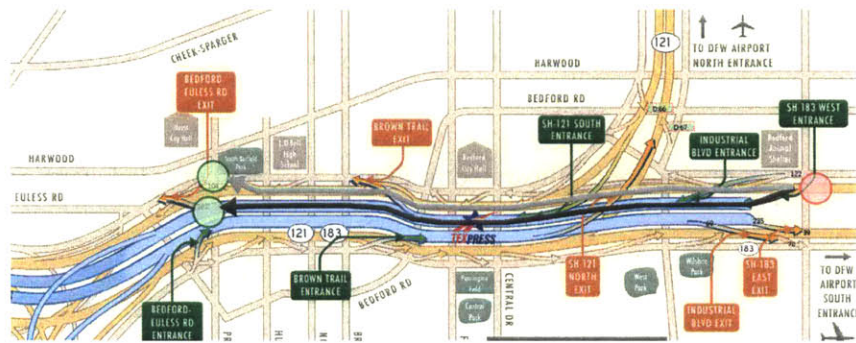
CHEEK-SPARGER

121

TO DFW AIRPORT NORTH ENTRANCE

HARWOOD

BEDFORD-EULESS RD EXIT

BEDFORD RD

SH 183 WEST ENTRANCE

BROWN TRAIL EXIT

SH-121 SOUTH ENTRANCE

INDUSTRIAL BLVD ENTRANCE

HARWOOD

EULESS RD

TEXPRESS

121

183

BROWN TRAIL ENTRANCE

SH-121 NORTH EXIT

SH-183 EAST EXIT

TO DFW AIRPORT SOUTH ENTRANCE

BEDFORD RD

CENTRAL DR

BEDFORD-EULESS RD ENTRANCE

INDUSTRIAL BLVD EXIT

183